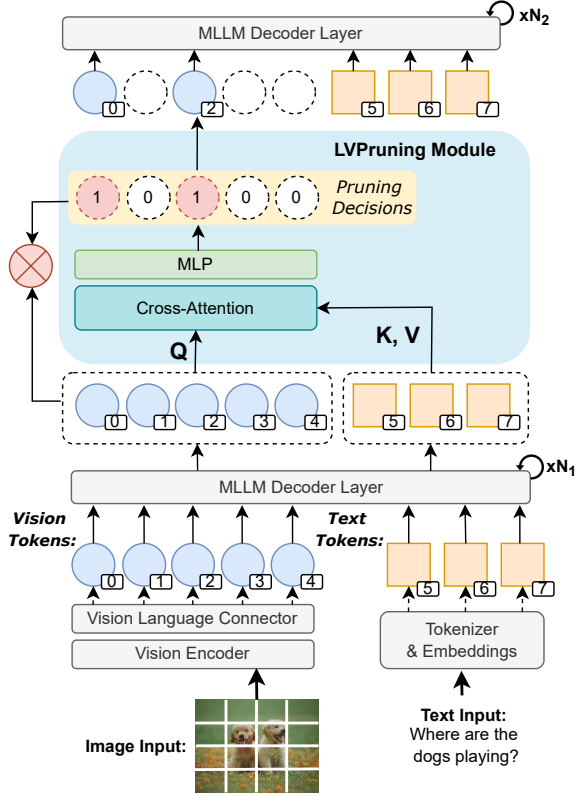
MLLM Decoder Layer
$xN_2$
0 2 5 6 7

LVPruning Module
1 0 1 0 0
Pruning Decisions
MLP
Cross-Attention
Q
K, V
0 1 2 3 4 5 6 7
MLLM Decoder Layer
$xN_1$
Vision Tokens:
0 1 2 3 4
Text Tokens:
5 6 7
Vision Language Connector
Vision Encoder
Tokenizer & Embeddings
Image Input:
Text Input: Where are the dogs playing?